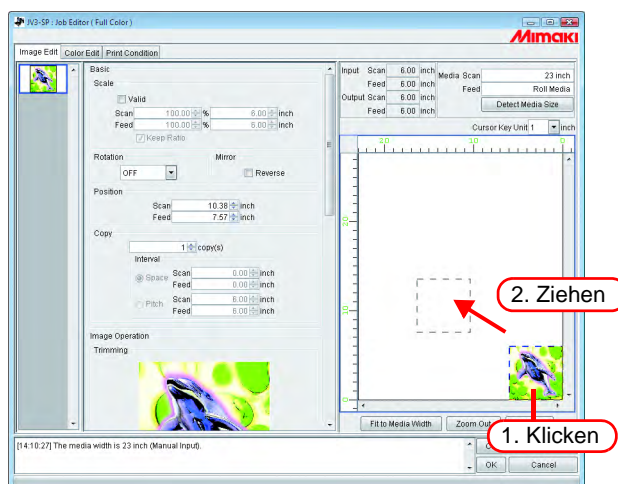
JV3-SP : Job Editor ( Full Color )

Mimaki

Image Edit | Color Edit | Print Condition

Basic

Scale

Valid

Scan 100.00 % 6.00 inch

Feed 100.00 % 6.00 inch

Keep Ratio

Rotation

OFF

Mirror

Reverse

Position

Scan 10.38 inch

Feed 7.57 inch

Copy

1 copy(s)

Interval

Space Scan 0.00 inch

Feed 0.00 inch

Pitch Scan 6.00 inch

Feed 6.00 inch

Image Operation

Trimming

Input Scan 6.00 inch

Feed 6.00 inch

Output Scan 6.00 inch

Feed 6.00 inch

Media Scan 23 inch

Feed Roll Media

Detect Media Size

Cursor Key Unit 1 inch

20 10 0

20

10

0

2. Ziehen

1. Klicken

Fit to Media Width

Zoom Out

[14:10:27] The media width is 23 inch (Manual Input).

OK

Cancel